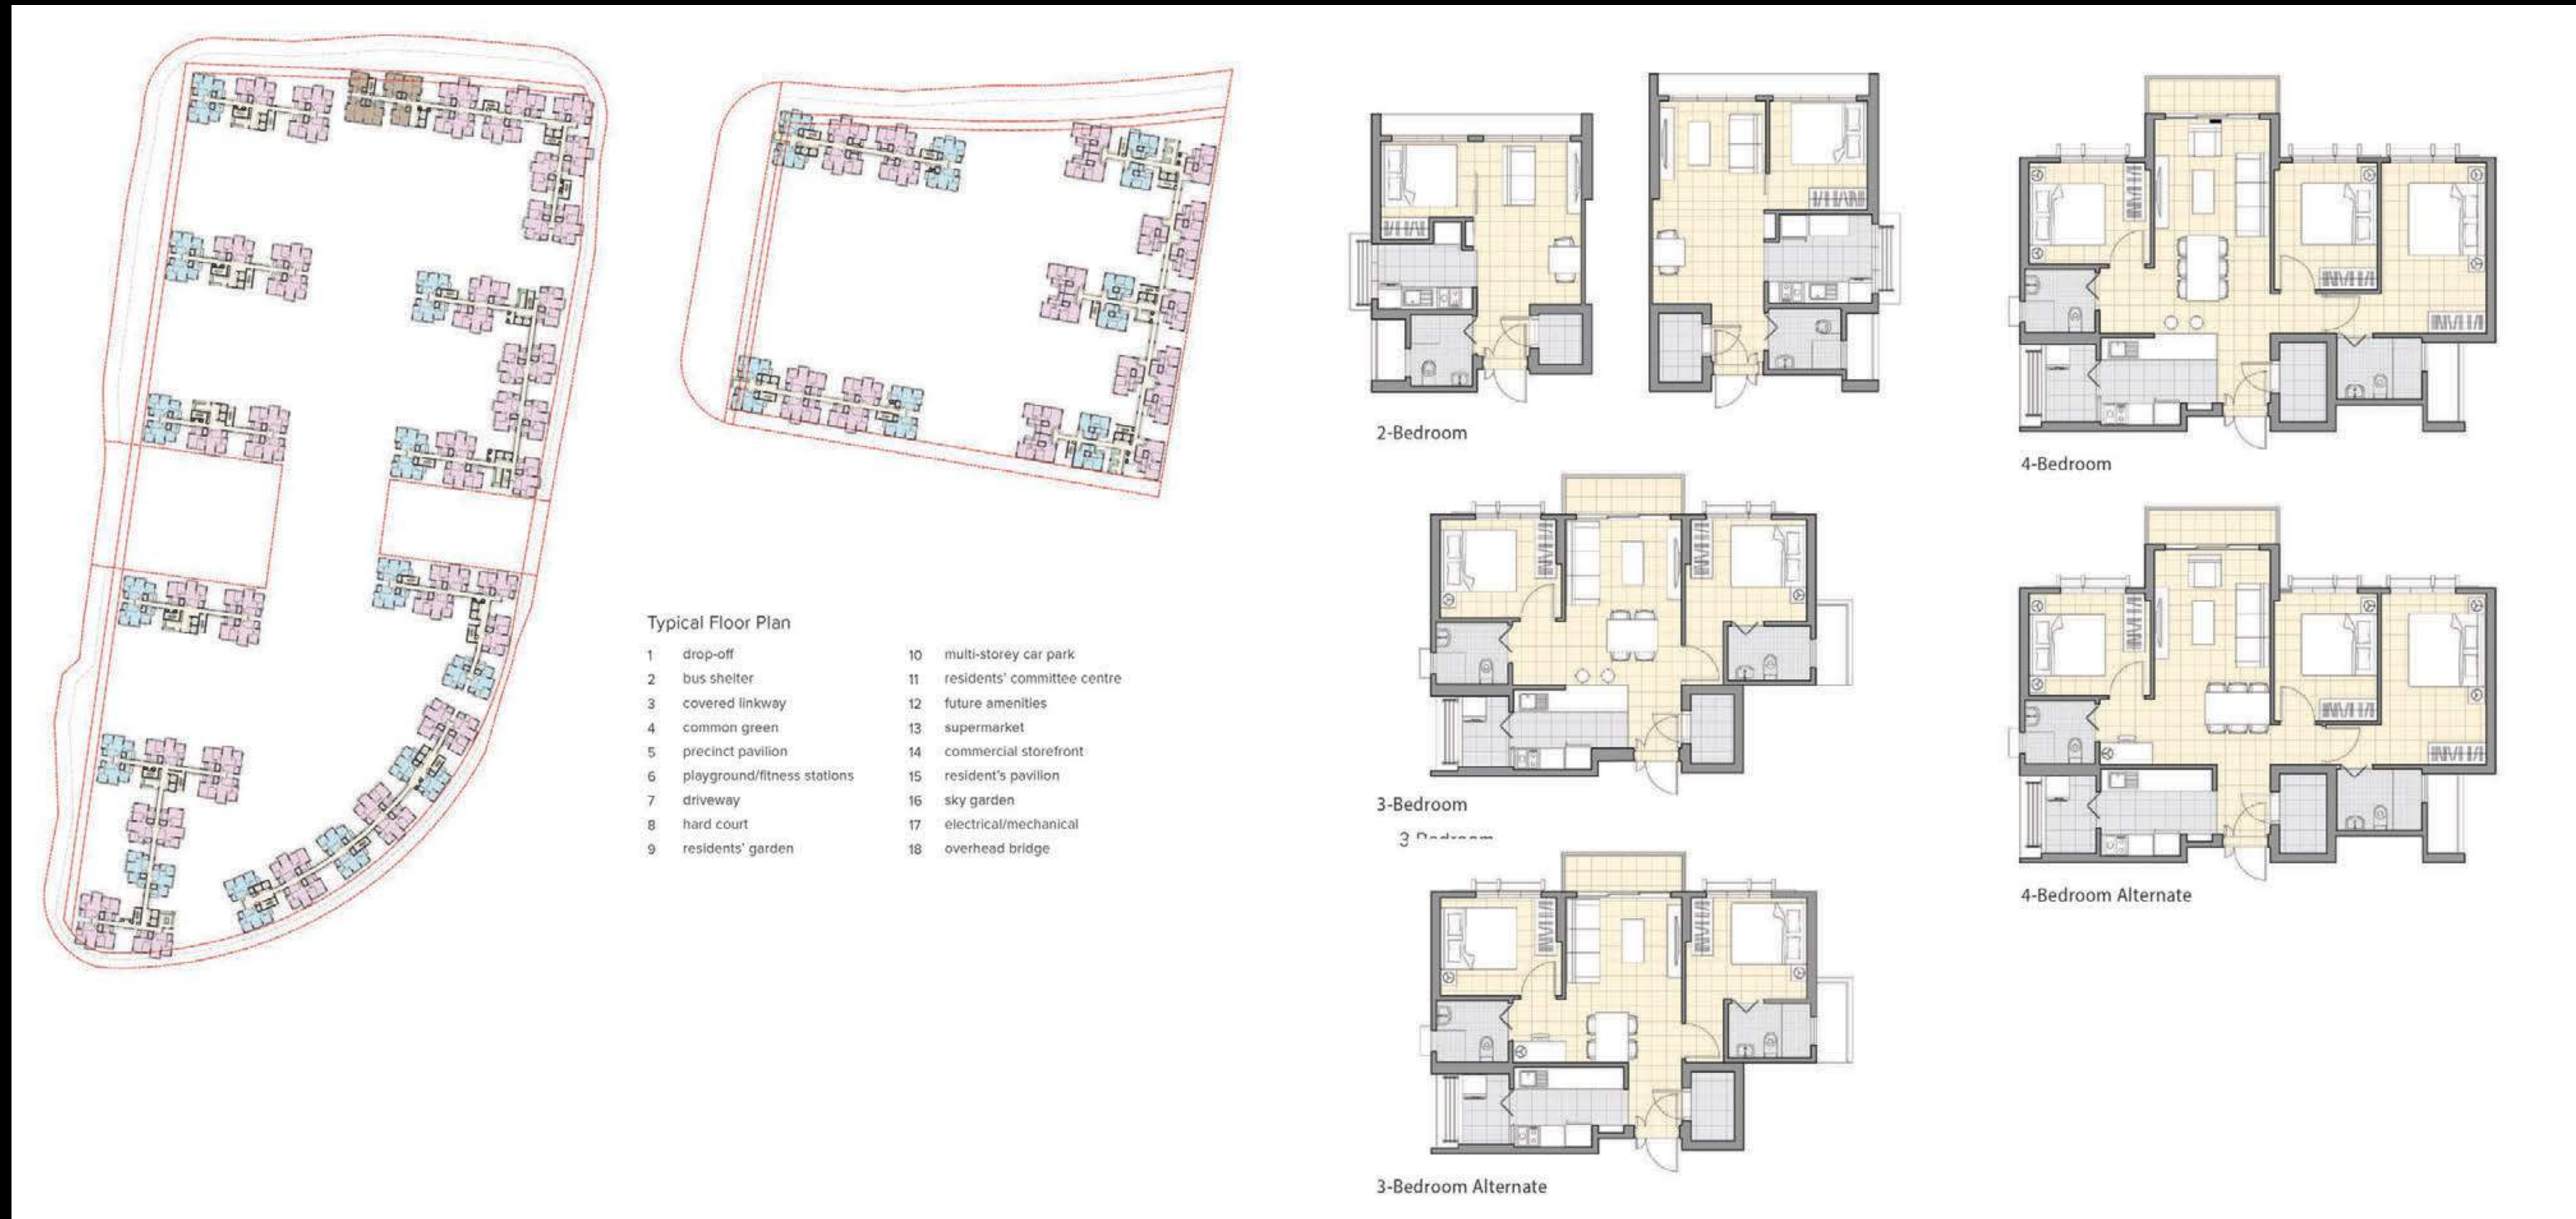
Typical Floor Plan

| | | | |
|---|---|---|---|
| 1 | drop-off | 10 | multi-storey car park |
| 2 | bus shelter | 11 | residents' committee centre |
| 3 | covered linkway | 12 | future amenities |
| 4 | common green | 13 | supermarket |
| 5 | precinct pavilion | 14 | commercial storefront |
| 6 | playground/fitness stations | 15 | resident's pavilion |
| 7 | driveway | 16 | sky garden |
| 8 | hard court | 17 | electrical/mechanical |
| 9 | residents' garden | 18 | overhead bridge |

2-Bedroom

4-Bedroom

3-Bedroom

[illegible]

4-Bedroom Alternate

3-Bedroom Alternate